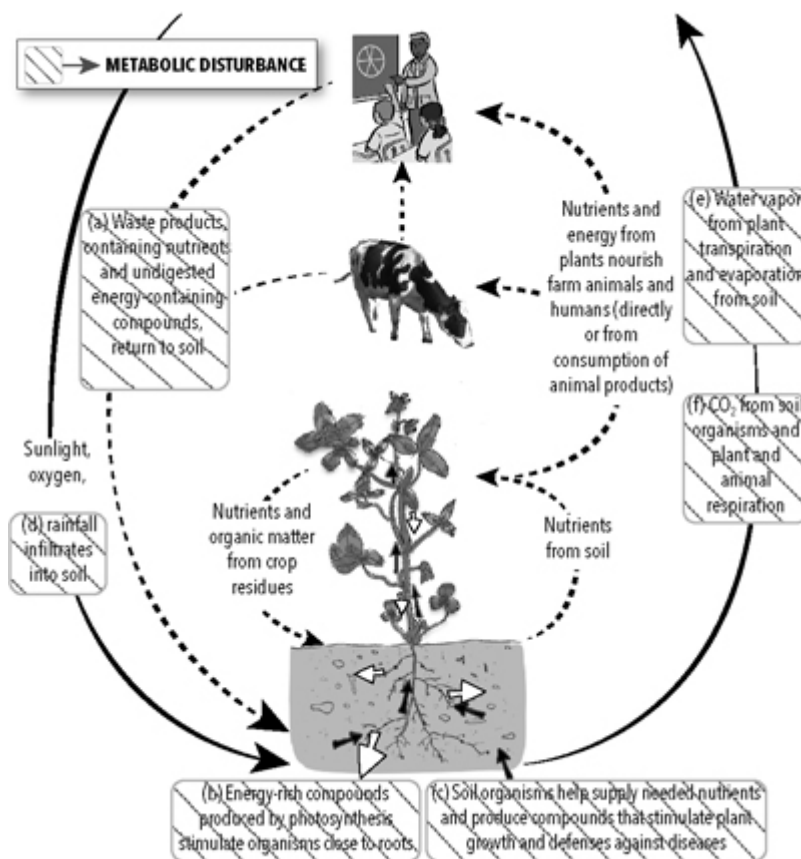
METABOLIC DISTURBANCE

(a) Waste products, containing nutrients and undigested energy-containing compounds, return to soil

Nutrients and energy from plants nourish farm animals and humans (directly or from consumption of animal products)

(e) Water vapor from plant transpiration and evaporation from soil

(f) $CO_2$ from soil organisms and plant and animal respiration

Sunlight, oxygen,

(d) rainfall infiltrates into soil

Nutrients and organic matter from crop residues

Nutrients from soil

(b) Energy-rich compounds produced by photosynthesis stimulate organisms close to roots.

(c) Soil organisms help supply needed nutrients and produce compounds that stimulate plant growth and defenses against diseases